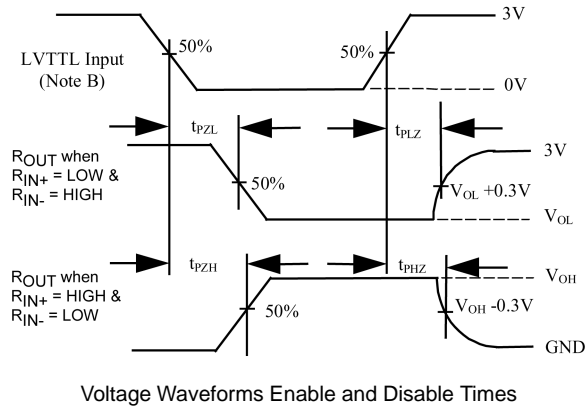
LVTTL Input (Note B)

50%

50%

3V

0V

$t_{PZL}$

$t_{PLZ}$

$R_{OUT}$ when $R_{IN+}$ = LOW & $R_{IN-}$ = HIGH

50%

3V

$V_{OL}$ +0.3V

$V_{OL}$

$R_{OUT}$ when $R_{IN+}$ = HIGH & $R_{IN-}$ = LOW

$t_{PZH}$

$t_{PHZ}$

$V_{OH}$

50%

$V_{OH}$ -0.3V

GND

Voltage Waveforms Enable and Disable Times